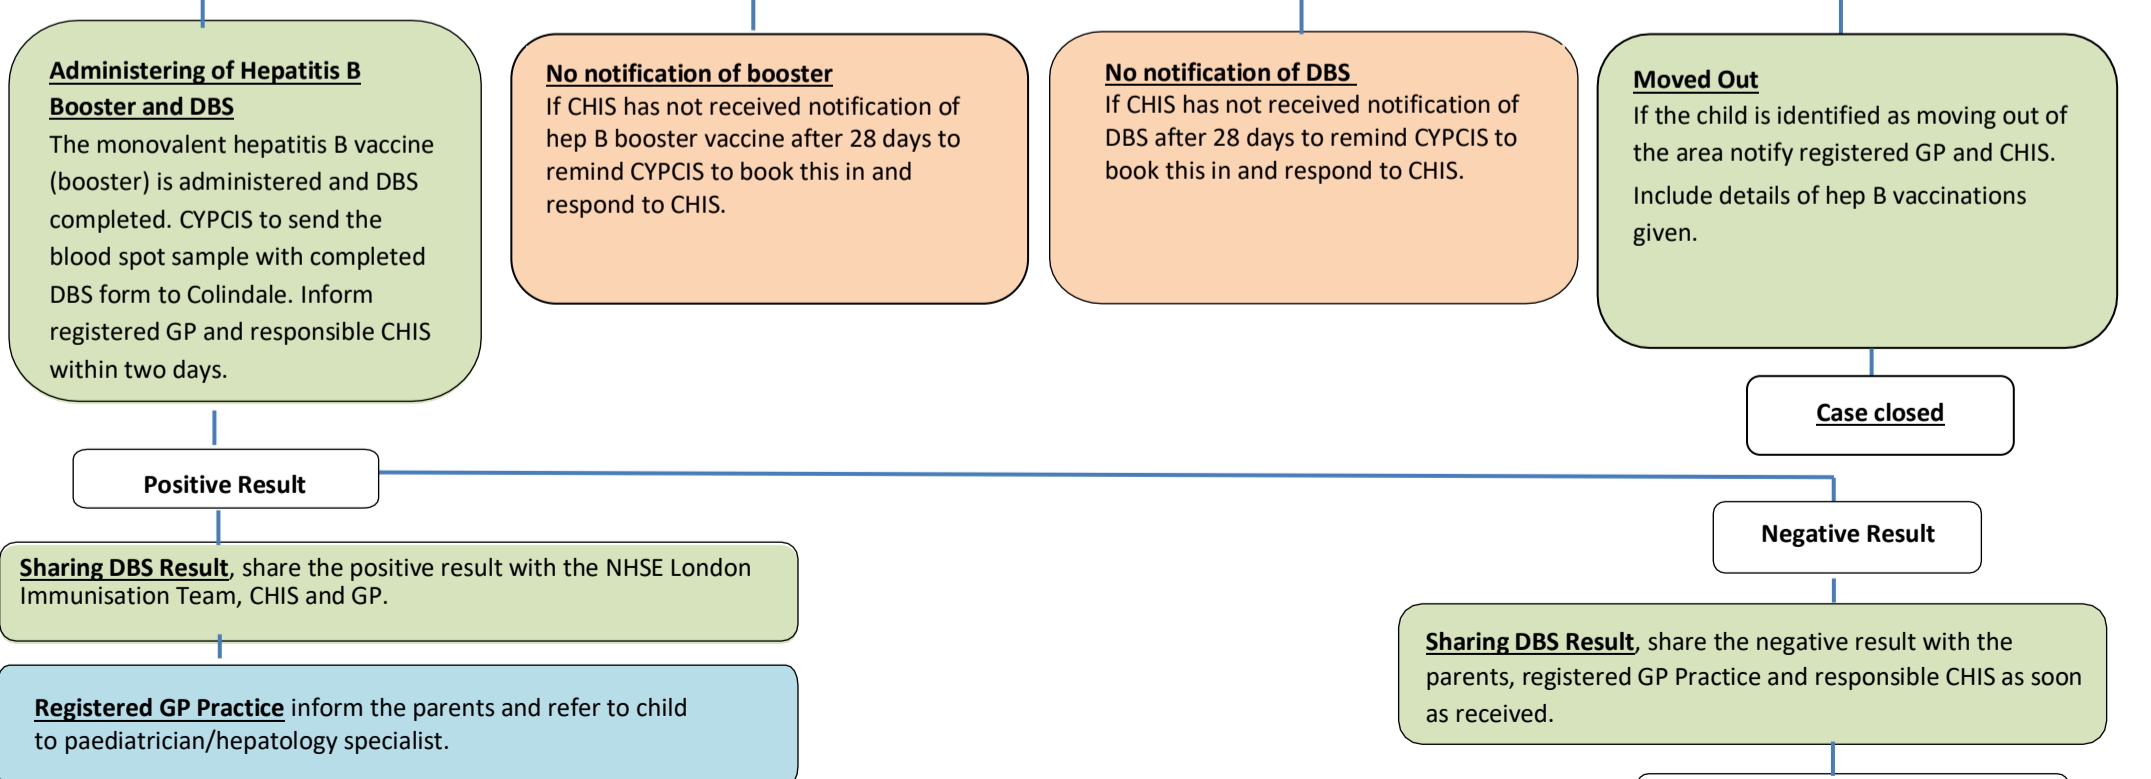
Administering of Hepatitis B Booster and DBS
The monovalent hepatitis B vaccine (booster) is administered and DBS completed. CYPCIS to send the blood spot sample with completed DBS form to Colindale. Inform registered GP and responsible CHIS within two days.

No notification of booster
If CHIS has not received notification of hep B booster vaccine after 28 days to remind CYPCIS to book this in and respond to CHIS.

No notification of DBS
If CHIS has not received notification of DBS after 28 days to remind CYPCIS to book this in and respond to CHIS.

Moved Out
If the child is identified as moving out of the area notify registered GP and CHIS.
Include details of hep B vaccinations given.

Case closed

Positive Result

Sharing DBS Result, share the positive result with the NHSE London Immunisation Team, CHIS and GP.

Registered GP Practice inform the parents and refer to child to paediatrician/hepatology specialist.

Negative Result

Sharing DBS Result, share the negative result with the parents, registered GP Practice and responsible CHIS as soon as received.